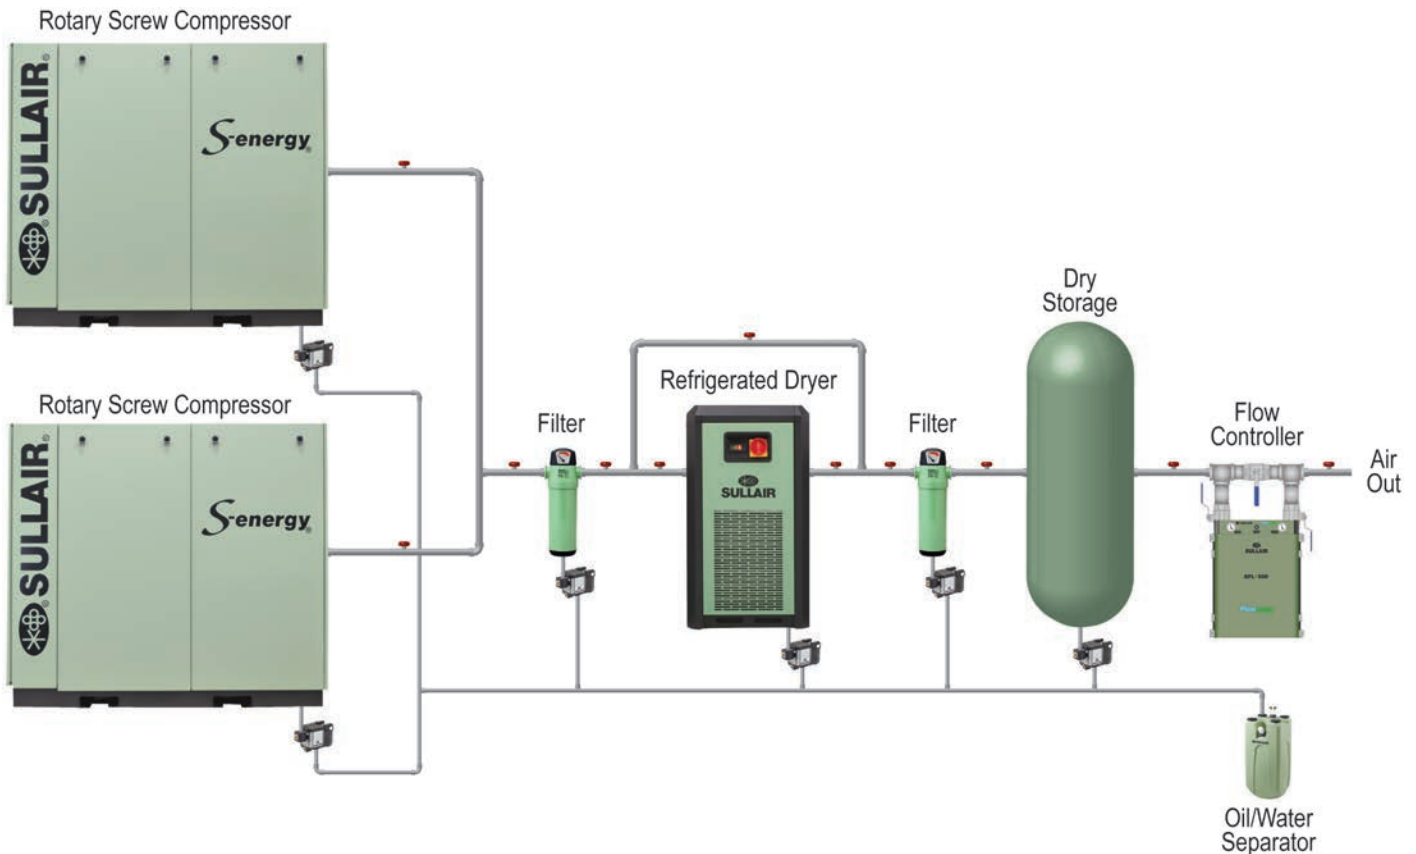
Rotary Screw Compressor

SULLAIR

S-energy

Rotary Screw Compressor

SULLAIR

S-energy

Filter

Refrigerated Dryer

SULLAIR

Filter

Dry Storage

Flow Controller

Air Out

SULLAIR

Oil/Water Separator